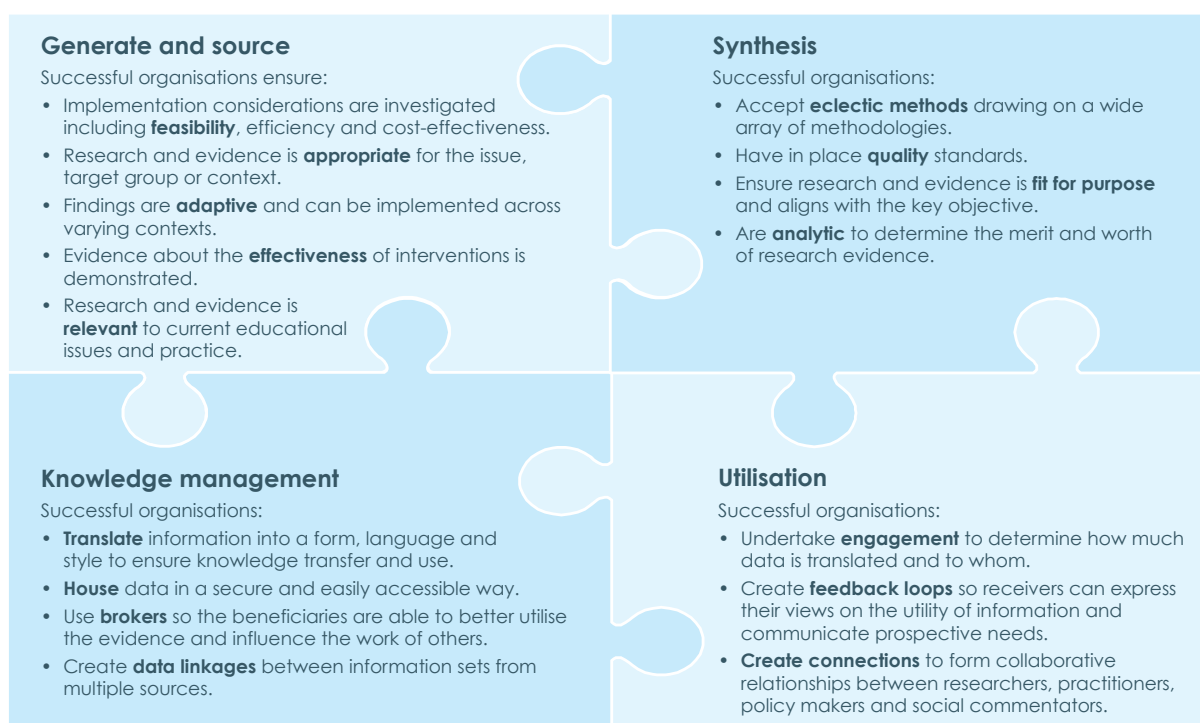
Generate and source

Successful organisations ensure:

• Implementation considerations are investigated including feasibility, efficiency and cost-effectiveness.
• Research and evidence is appropriate for the issue, target group or context.
• Findings are adaptive and can be implemented across varying contexts.
• Evidence about the effectiveness of interventions is demonstrated.
• Research and evidence is relevant to current educational issues and practice.

Synthesis

Successful organisations:

• Accept eclectic methods drawing on a wide array of methodologies.
• Have in place quality standards.
• Ensure research and evidence is fit for purpose and aligns with the key objective.
• Are analytic to determine the merit and worth of research evidence.

Knowledge management

Successful organisations:

• Translate information into a form, language and style to ensure knowledge transfer and use.
• House data in a secure and easily accessible way.
• Use brokers so the beneficiaries are able to better utilise the evidence and influence the work of others.
• Create data linkages between information sets from multiple sources.

Utilisation

Successful organisations:

• Undertake engagement to determine how much data is translated and to whom.
• Create feedback loops so receivers can express their views on the utility of information and communicate prospective needs.
• Create connections to form collaborative relationships between researchers, practitioners, policy makers and social commentators.